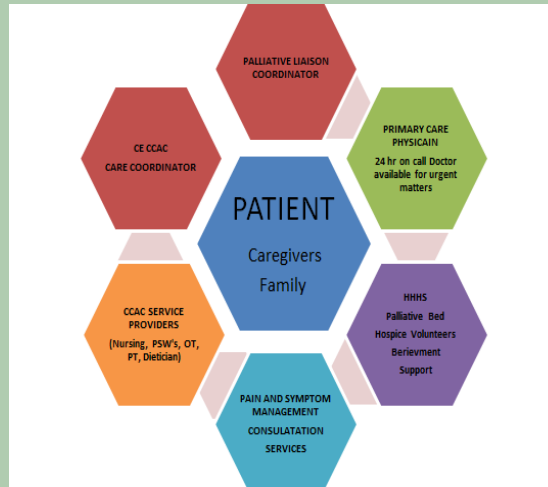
PALLIATIVE LIAISON COORDINATOR

PRIMARY CARE PHYSICAIN

24 hr on call Doctor available for urgent matters

HHHS

Palliative Bed

Hospice Volunteers

Berievment Support

PAIN AND SYMPTOM MANAGEMENT

CONSULATATION SERVICES

CCAC SERVICE PROVIDERS

(Nursing, PSW's, OT, PT, Dietician)

CE CCAC

CARE COORDINATOR

PATIENT

Caregivers

Family